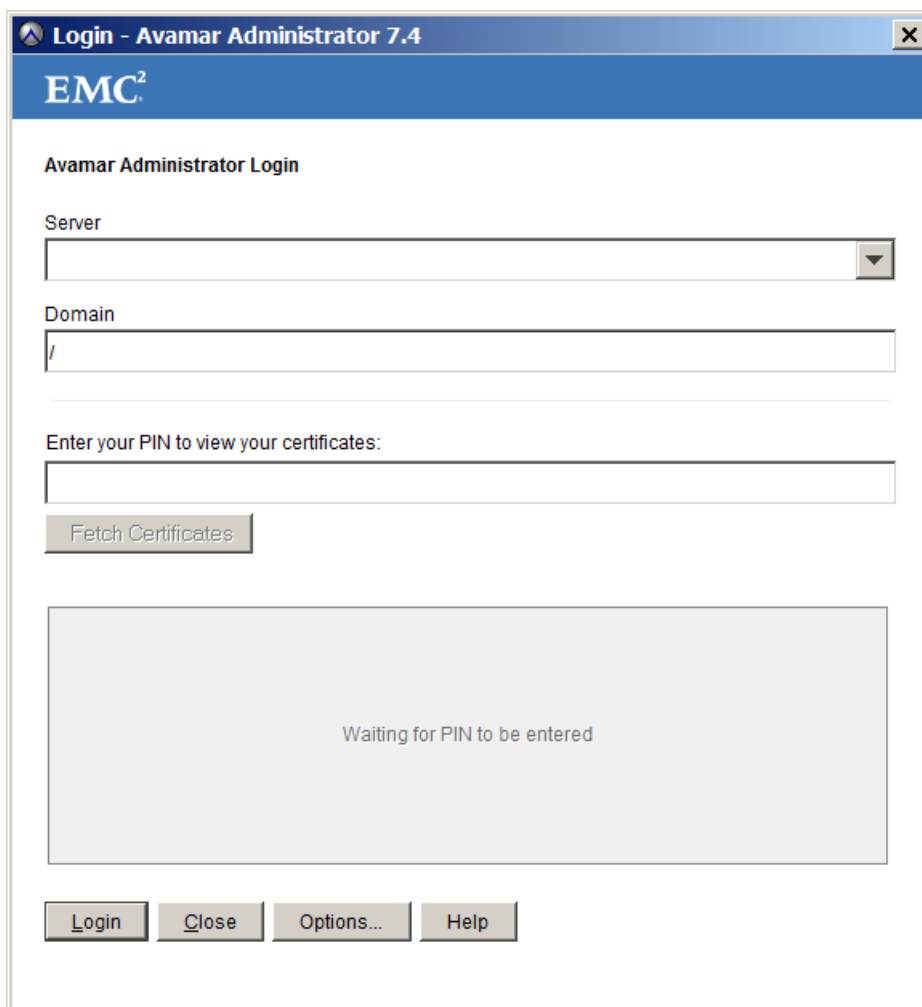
Login - Avamar Administrator 7.4

EMC$^2$

Avamar Administrator Login

Server

Domain

/

Enter your PIN to view your certificates:

Fetch Certificates

Waiting for PIN to be entered

Login Close Options... Help